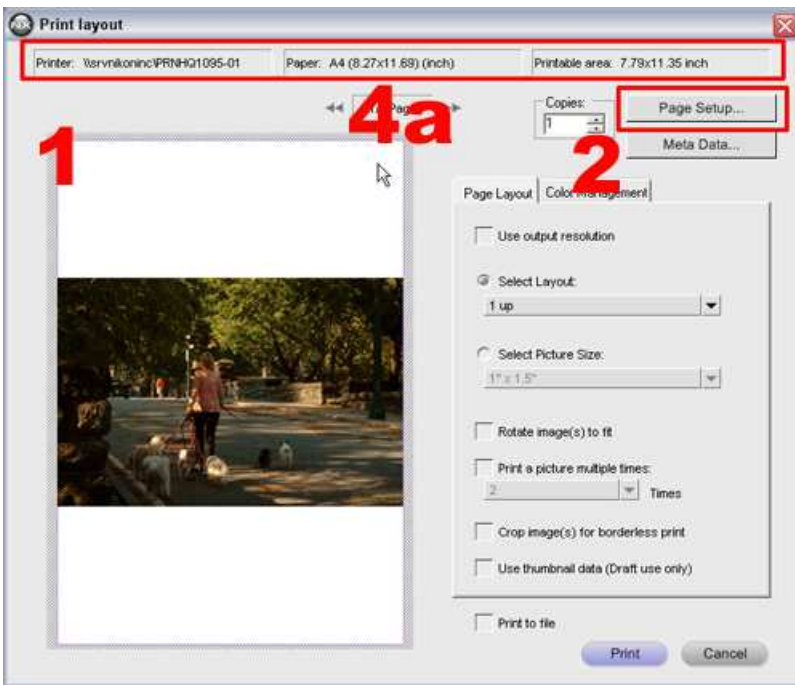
Print layout

Printer: \\srvnikoninc\PRNHQ1095-01

Paper: A4 (8.27x11.69) (inch)

Printable area: 7.79x11.35 inch

4a

Copies:

1

Page Setup...

Meta Data...

1

2

Page Layout

Color Management

Use output resolution

Select Layout:

1 up

Select Picture Size:

1" x 1.5"

Rotate image(s) to fit

Print a picture multiple times:

2

Times

Crop image(s) for borderless print

Use thumbnail data (Draft use only)

Print to file

Print

Cancel